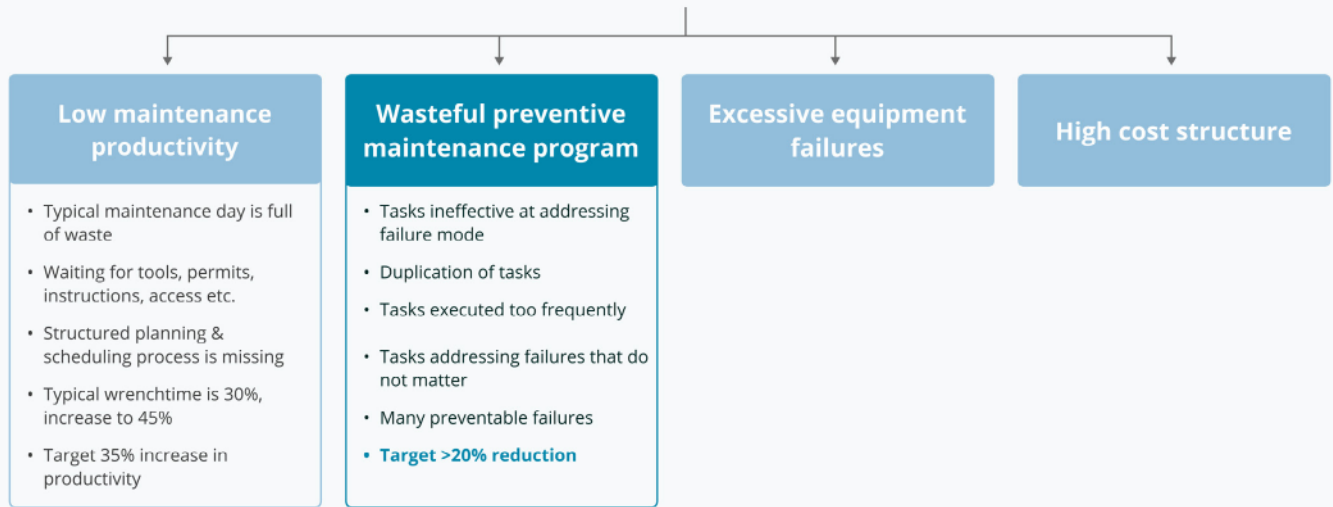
Low maintenance productivity

- Typical maintenance day is full of waste
- Waiting for tools, permits, instructions, access etc.
- Structured planning & scheduling process is missing
- Typical wrenchtime is 30%, increase to 45%
- Target 35% increase in productivity

Wasteful preventive maintenance program

- Tasks ineffective at addressing failure mode
- Duplication of tasks
- Tasks executed too frequently
- Tasks addressing failures that do not matter
- Many preventable failures
- Target >20% reduction

Excessive equipment failures

High cost structure